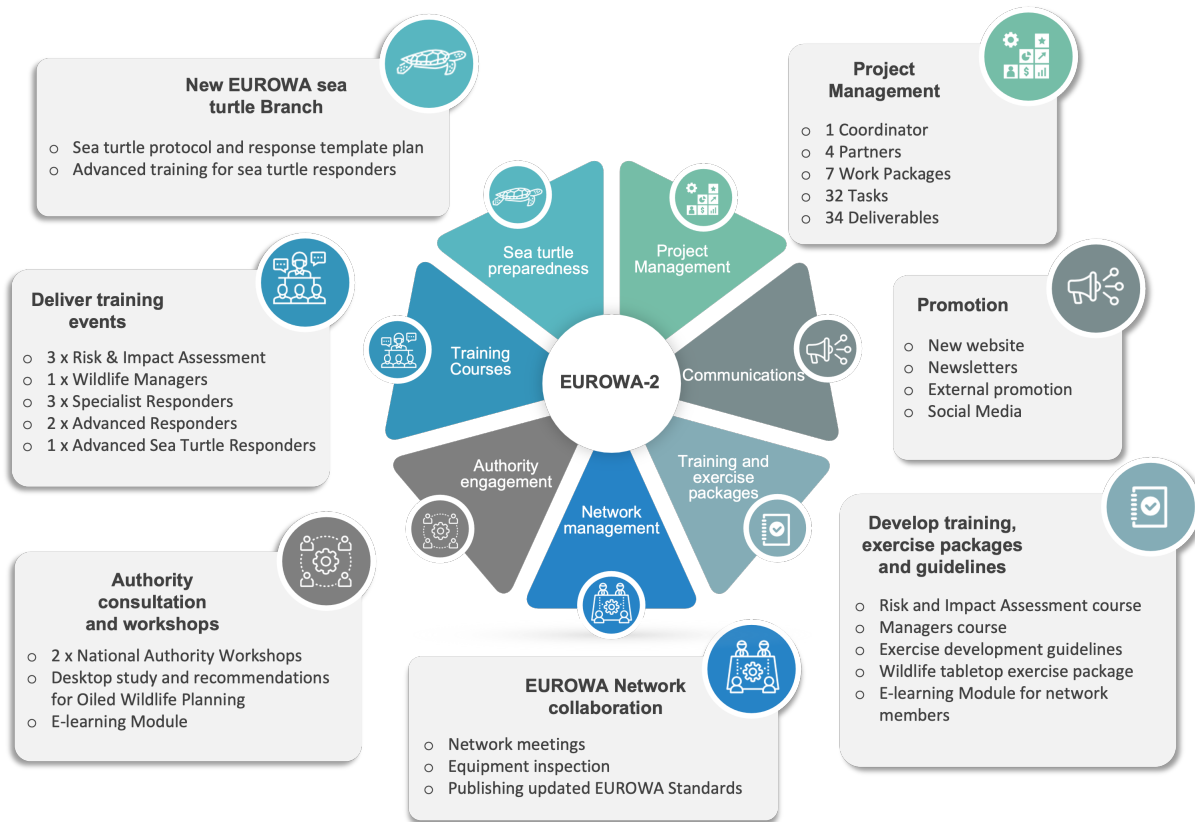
New EUROWA sea turtle Branch

- Sea turtle protocol and response template plan
- Advanced training for sea turtle responders

Project Management

- 1 Coordinator
- 4 Partners
- 7 Work Packages
- 32 Tasks
- 34 Deliverables

Deliver training events

- 3 x Risk & Impact Assessment
- 1 x Wildlife Managers
- 3 x Specialist Responders
- 2 x Advanced Responders
- 1 x Advanced Sea Turtle Responders

Sea turtle preparedness

Project Management

Training Courses

EUROWA-2

Communications

Authority engagement

Network management

Training and exercise packages

Promotion

- New website
- Newsletters
- External promotion
- Social Media

Develop training, exercise packages and guidelines

- Risk and Impact Assessment course
- Managers course
- Exercise development guidelines
- Wildlife tabletop exercise package
- E-learning Module for network members

Authority consultation and workshops

- 2 x National Authority Workshops
- Desktop study and recommendations for Oiled Wildlife Planning
- E-learning Module

EUROWA Network collaboration

- Network meetings
- Equipment inspection
- Publishing updated EUROWA Standards